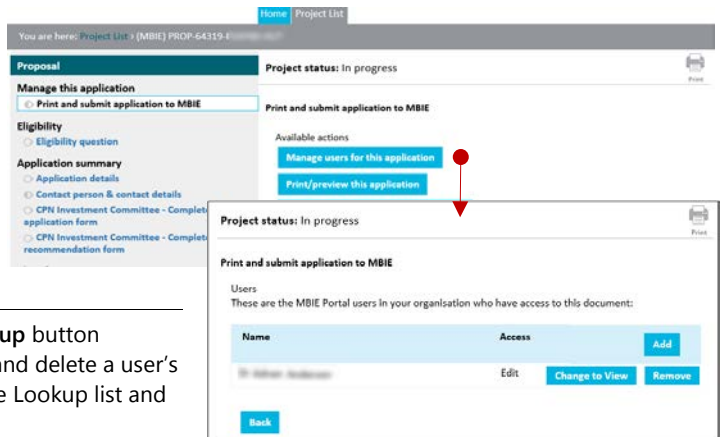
Home Project List

You are here: Project List › (MBIE) PROP-64319-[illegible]

Proposal

Manage this application

Print and submit application to MBIE

Eligibility

Eligibility question

Application summary

Application details

Contact person & contact details

CPN Investment Committee - Complete application form

CPN Investment Committee - Complete recommendation form

Project status: In progress

Print

Print and submit application to MBIE

Available actions

Manage users for this application

Print/preview this application

up button
nd delete a user's
e Lookup list and

Project status: In progress

Print

Print and submit application to MBIE

Users
These are the MBIE Portal users in your organisation who have access to this document:

| Name | Access | |
|---|---|---|
| | | Add |
| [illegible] | Edit | Change to View | Remove |

Back